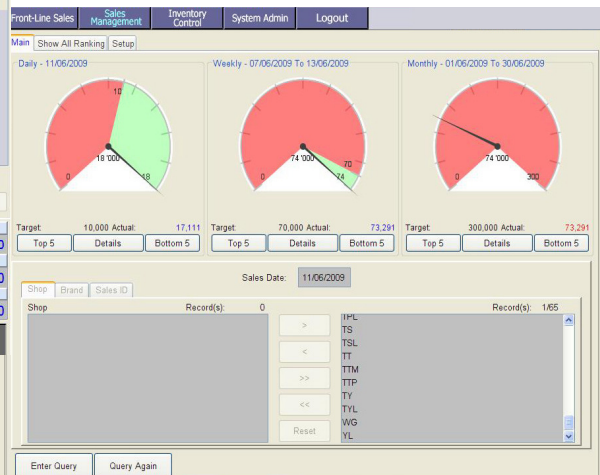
Front-Line Sales | Sales Management | Inventory Control | System Admin | Logout

Main | Show All Ranking | Setup

Daily - 11/06/2009

10

0

18 '000

18

Target: 10,000 Actual: 17,111

Top 5 | Details | Bottom 5

Weekly - 07/06/2009 To 13/06/2009

0

74 '000

70

74

Target: 70,000 Actual: 73,291

Top 5 | Details | Bottom 5

Monthly - 01/06/2009 To 30/06/2009

0

74 '000

300

Target: 300,000 Actual: 73,291

Top 5 | Details | Bottom 5

Sales Date: 11/06/2009

Shop | Brand | Sales ID

Shop Record(s): 0

>

<

>>

<<

Reset

Record(s): 1/65

TPL
TS
TSL
TT
TTM
TTP
TY
TYL
WG
YL

Enter Query | Query Again